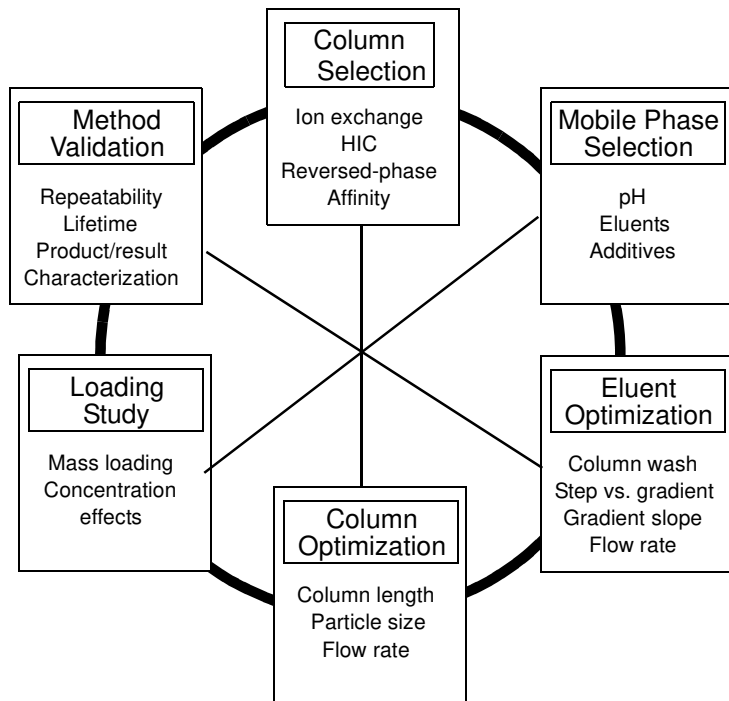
Column Selection

Ion exchange
HIC
Reversed-phase
Affinity

Mobile Phase Selection

pH
Eluents
Additives

Eluent Optimization

Column wash
Step vs. gradient
Gradient slope
Flow rate

Column Optimization

Column length
Particle size
Flow rate

Loading Study

Mass loading
Concentration effects

Method Validation

Repeatability
Lifetime
Product/result
Characterization